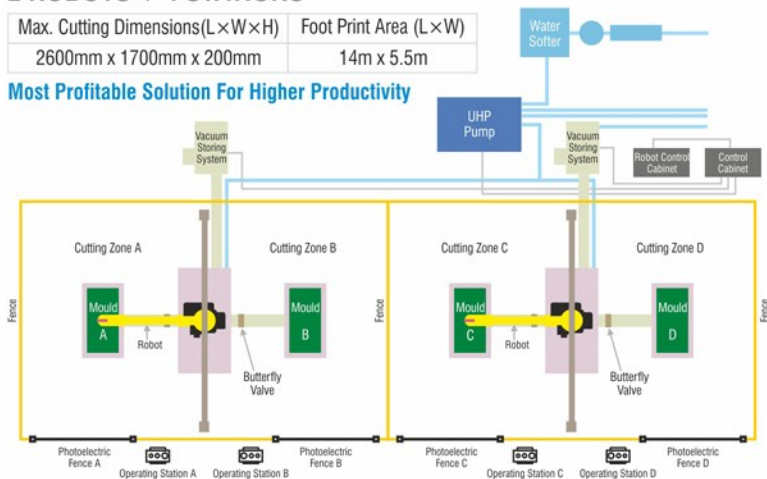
| Max. Cutting Dimensions(L×W×H) | Foot Print Area (L×W) |
|---|---|
| 2600mm x 1700mm x 200mm | 14m x 5.5m |

Most Profitable Solution For Higher Productivity

Water Softer

UHP Pump

Vacuum Storing System

Vacuum Storing System

Robot Control Cabinet

Control Cabinet

Cutting Zone A

Cutting Zone B

Cutting Zone C

Cutting Zone D

Fence

Mould A

Robot

Mould B

Butterfly Valve

Fence

Mould C

Robot

Mould D

Butterfly Valve

Fence

Photoelectric Fence A

Operating Station A

Operating Station B

Photoelectric Fence B

Photoelectric Fence C

Operating Station C

Operating Station D

Photoelectric Fence D